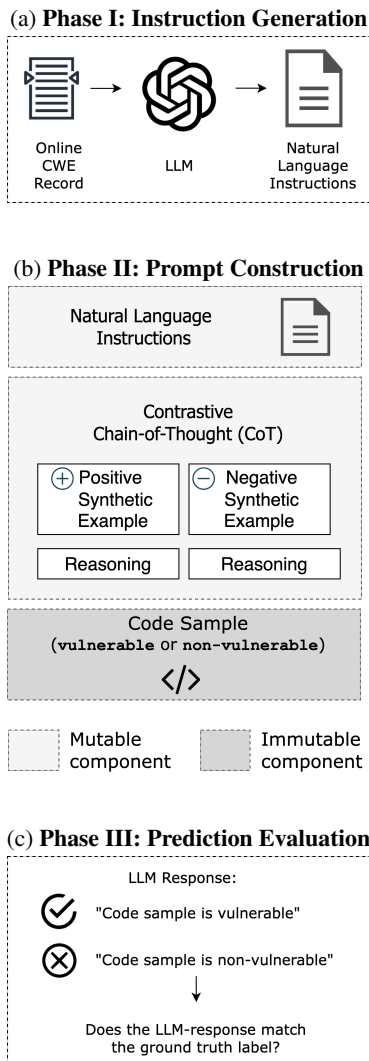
(a) **Phase I: Instruction Generation**

Online CWE Record

LLM

Natural Language Instructions

(b) **Phase II: Prompt Construction**

Natural Language Instructions

Contrastive Chain-of-Thought (CoT)

Positive Synthetic Example

Negative Synthetic Example

Reasoning

Reasoning

Code Sample (**vulnerable** or **non-vulnerable**)

</>

Mutable component

Immutable component

(c) **Phase III: Prediction Evaluation**

LLM Response:

"Code sample is vulnerable"

"Code sample is non-vulnerable"

Does the LLM-response match the ground truth label?